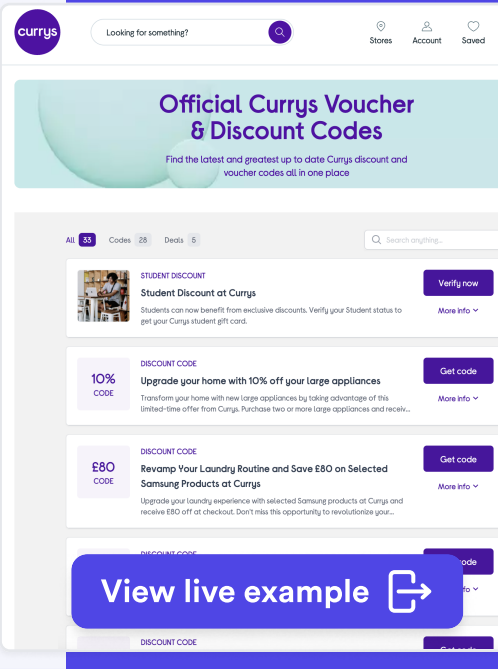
currys

Looking for something?

Stores Account Saved

Official Currys Voucher & Discount Codes

Find the latest and greatest up to date Currys discount and voucher codes all in one place

All 33 Codes 28 Deals 5

Search anything...

STUDENT DISCOUNT
Student Discount at Currys
Students can now benefit from exclusive discounts. Verify your Student status to get your Currys student gift card.
Verify now
More info

10% CODE
DISCOUNT CODE
Upgrade your home with 10% off your large appliances
Transform your home with new large appliances by taking advantage of this limited-time offer from Currys. Purchase two or more large appliances and receiv...
Get code
More info

£80 CODE
DISCOUNT CODE
Revamp Your Laundry Routine and Save £80 on Selected Samsung Products at Currys
Upgrade your laundry experience with selected Samsung products at Currys and receive £80 off at checkout. Don't miss this opportunity to revolutionize your...
Get code
More info

DISCOUNT CODE
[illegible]code

View live example

DISCOUNT CODE
Get code